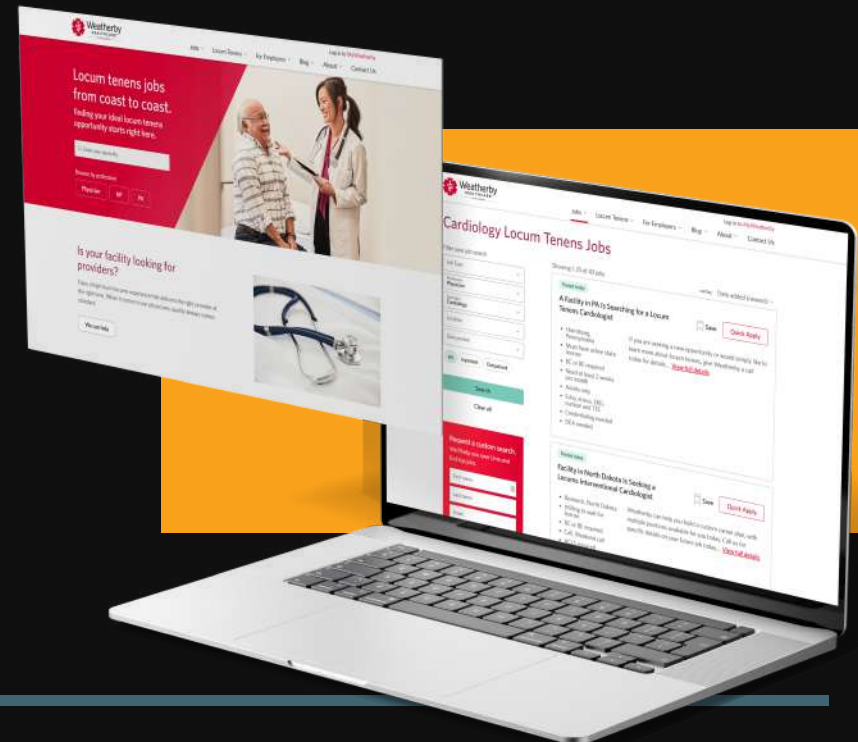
Weatherby

Jobs Locum Tenens For Employers Blog About Contact Us

Locum tenens jobs from coast to coast.

Finding your ideal locum tenens opportunity starts right here.

Browse by profession

Physician NP PA

Is your facility looking for providers?

We can help

Weatherby

Jobs Locum Tenens For Employers Blog About Contact Us

Cardiology Locum Tenens Jobs

Physician

Cardiology

Search

Clear all

Request a custom search

Showing 1-25 of 40 jobs

A Facility in PA Is Searching for a Locum Tenens Cardiologist

Save

Quick Apply

View full details

Facility in North Dakota Is Seeking a Locums Interventional Cardiologist

Save

Quick Apply

View full details